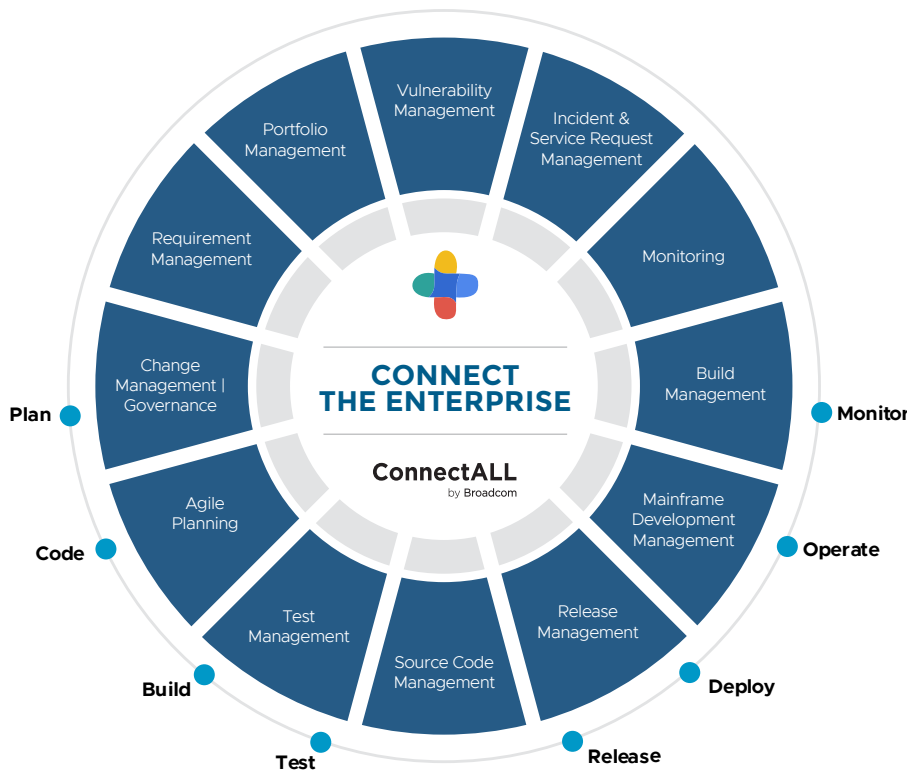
Vulnerability Management

Incident & Service Request Management

Monitoring

Build Management

Mainframe Development Management

Release Management

Source Code Management

Test Management

Agile Planning

Change Management | Governance

Requirement Management

Portfolio Management

CONNECT THE ENTERPRISE

ConnectALL
by Broadcom

Plan

Code

Build

Test

Release

Deploy

Operate

Monitor